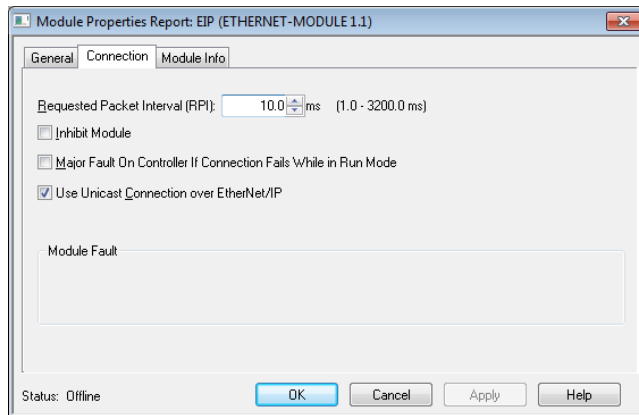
Module Properties Report: EIP (ETHERNET-MODULE 1.1)

General | Connection | Module Info

Requested Packet Interval (RPI): 10.0 ms (1.0 - 3200.0 ms)

Inhibit Module

Major Fault On Controller If Connection Fails While in Run Mode

Use Unicast Connection over EtherNet/IP

Module Fault

Status: Offline

OK | Cancel | Apply | Help